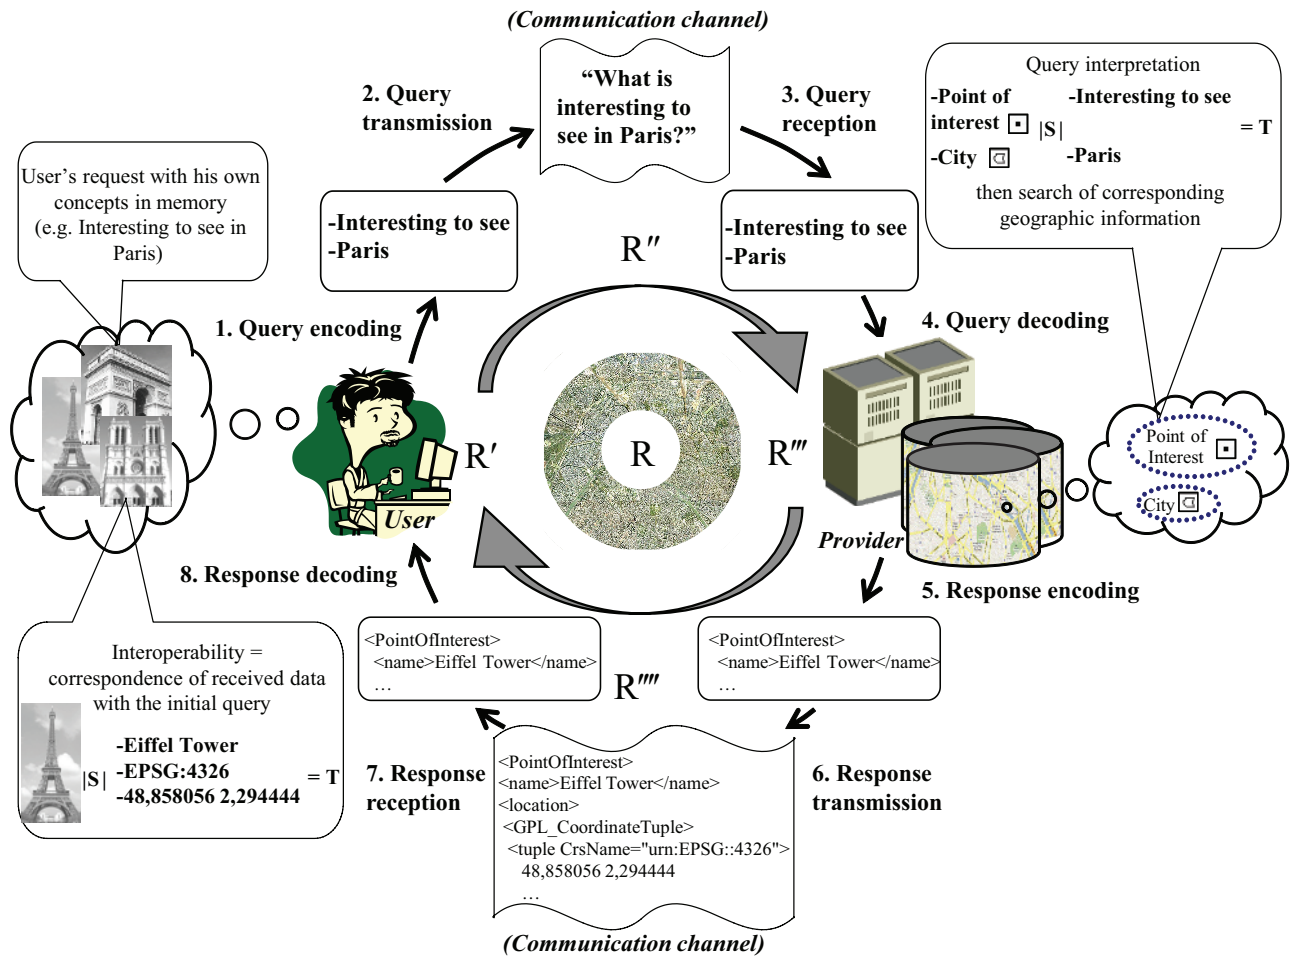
(Communication channel)

"What is interesting to see in Paris?"

2. Query transmission

3. Query reception

Query interpretation
-Point of interest ⊡ |S| -Interesting to see = T
-City ⊡ -Paris
then search of corresponding geographic information

User's request with his own concepts in memory (e.g. Interesting to see in Paris)

-Interesting to see
-Paris

-Interesting to see
-Paris

R″

1. Query encoding

4. Query decoding

R′

R

R‴

User

Provider

Point of Interest ⊡

City ⊡

8. Response decoding

5. Response encoding

Interoperability = correspondence of received data with the initial query

|S| -Eiffel Tower
-EPSG:4326
-48,858056 2,294444 = T

<PointOfInterest>
<name>Eiffel Tower</name>
…

R⁗

<PointOfInterest>
<name>Eiffel Tower</name>
…

7. Response reception

<PointOfInterest>
<name>Eiffel Tower</name>
<location>
<GPL_CoordinateTuple>
<tuple CrsName="urn:EPSG::4326">
48,858056 2,294444
…

6. Response transmission

(Communication channel)